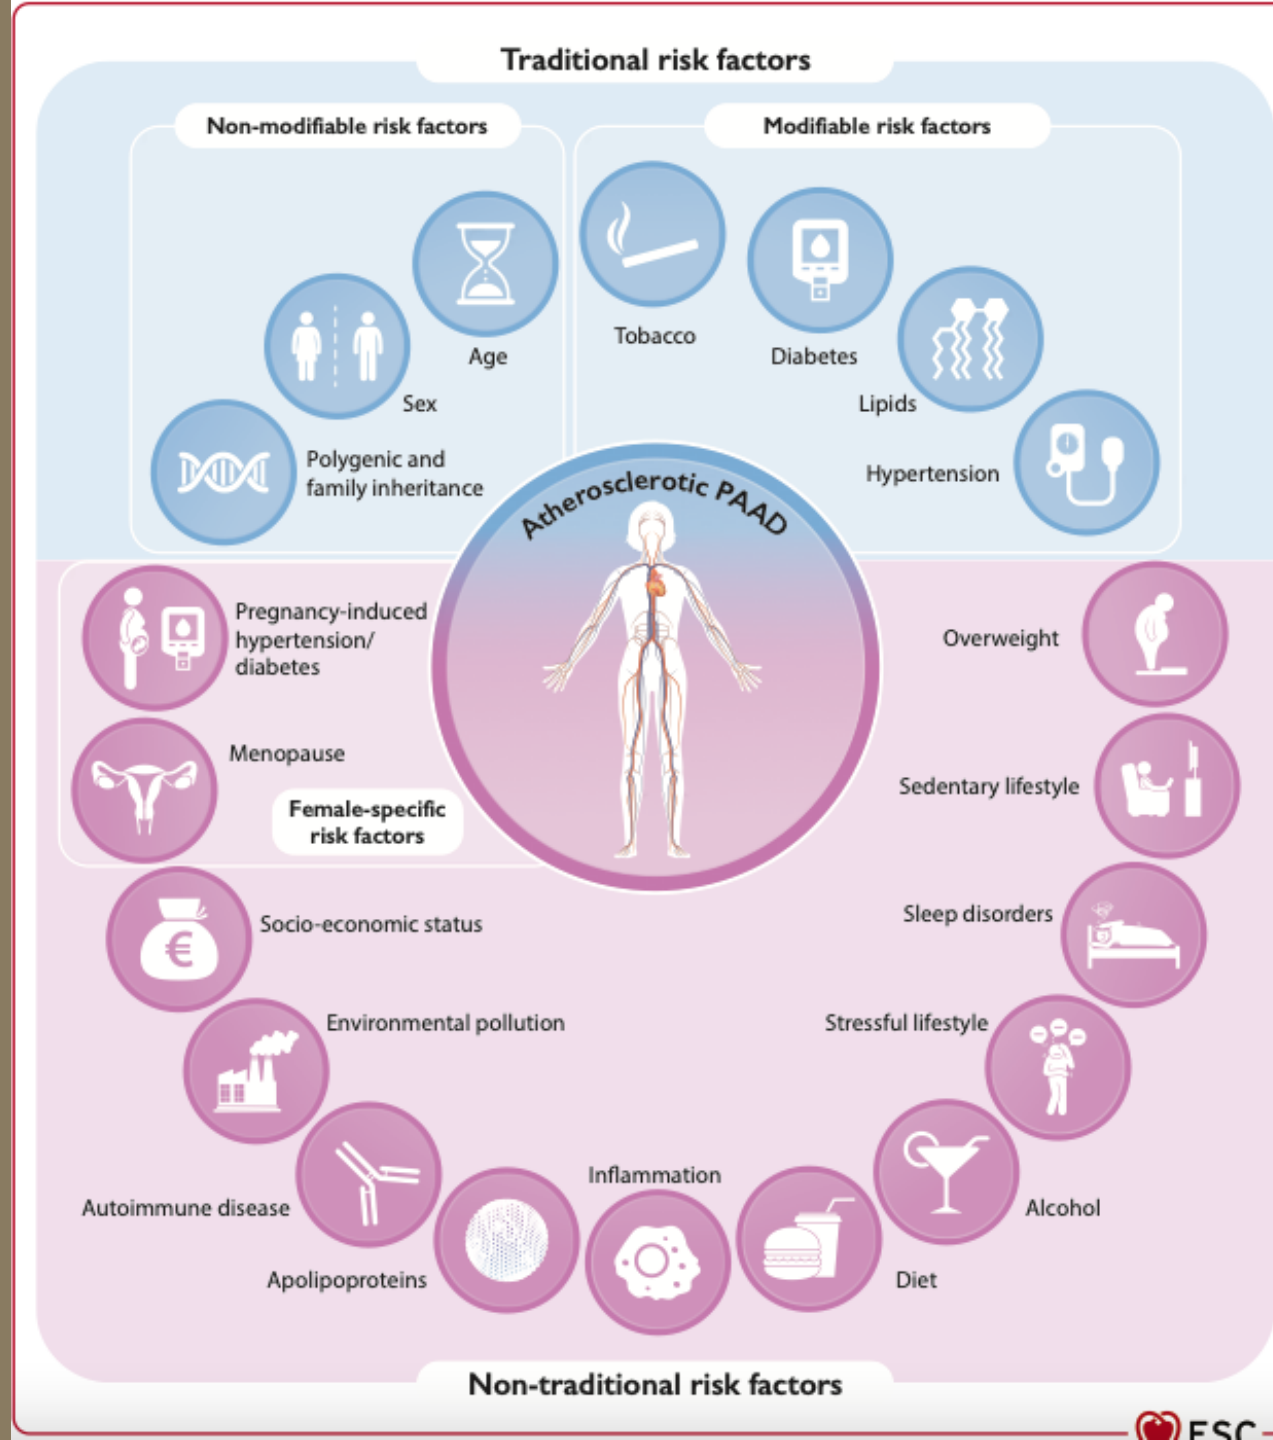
Traditional risk factors

Non-modifiable risk factors

Age

Sex

Polygenic and family inheritance

Modifiable risk factors

Tobacco

Diabetes

Lipids

Hypertension

Atherosclerotic PAAD

Pregnancy-induced hypertension/ diabetes

Menopause

Female-specific risk factors

Overweight

Sedentary lifestyle

Sleep disorders

Socio-economic status

Environmental pollution

Stressful lifestyle

Autoimmune disease

Apolipoproteins

Inflammation

Diet

Alcohol

Non-traditional risk factors

ESC